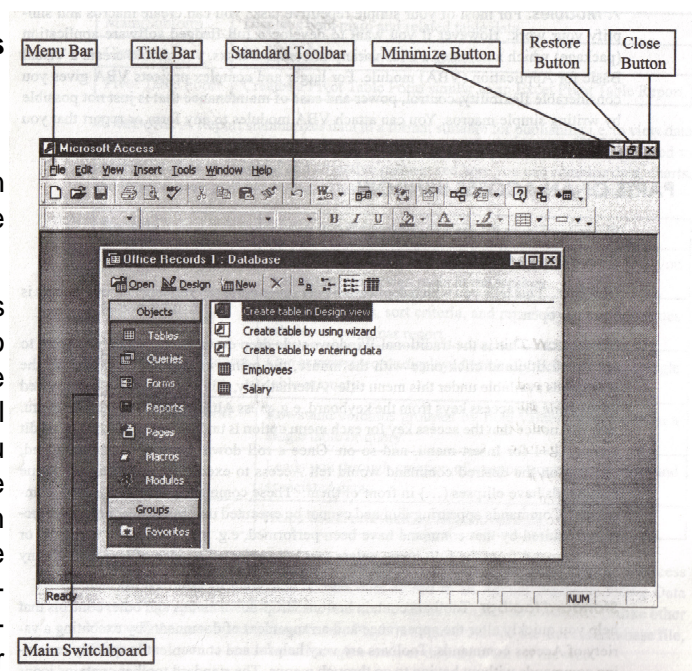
Menu Bar

Title Bar

Standard Toolbar

Minimize Button

Restore Button

Close Button

Microsoft Access

File Edit View Insert Tools Window Help

Office Records 1 : Database

Open Design New

Objects

Tables

Queries

Forms

Reports

Pages

Macros

Modules

Groups

Favorites

Create table in Design view

Create table by using wizard

Create table by entering data

Employees

Salary

Ready

NUM

Main Switchboard